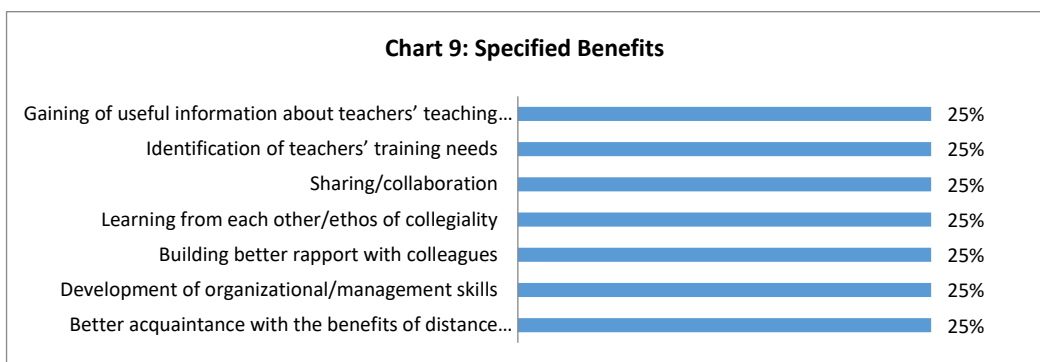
Chart 9: Specified Benefits

Gaining of useful information about teachers' teaching… 25%
Identification of teachers' training needs 25%
Sharing/collaboration 25%
Learning from each other/ethos of collegiality 25%
Building better rapport with colleagues 25%
Development of organizational/management skills 25%
Better acquaintance with the benefits of distance… 25%